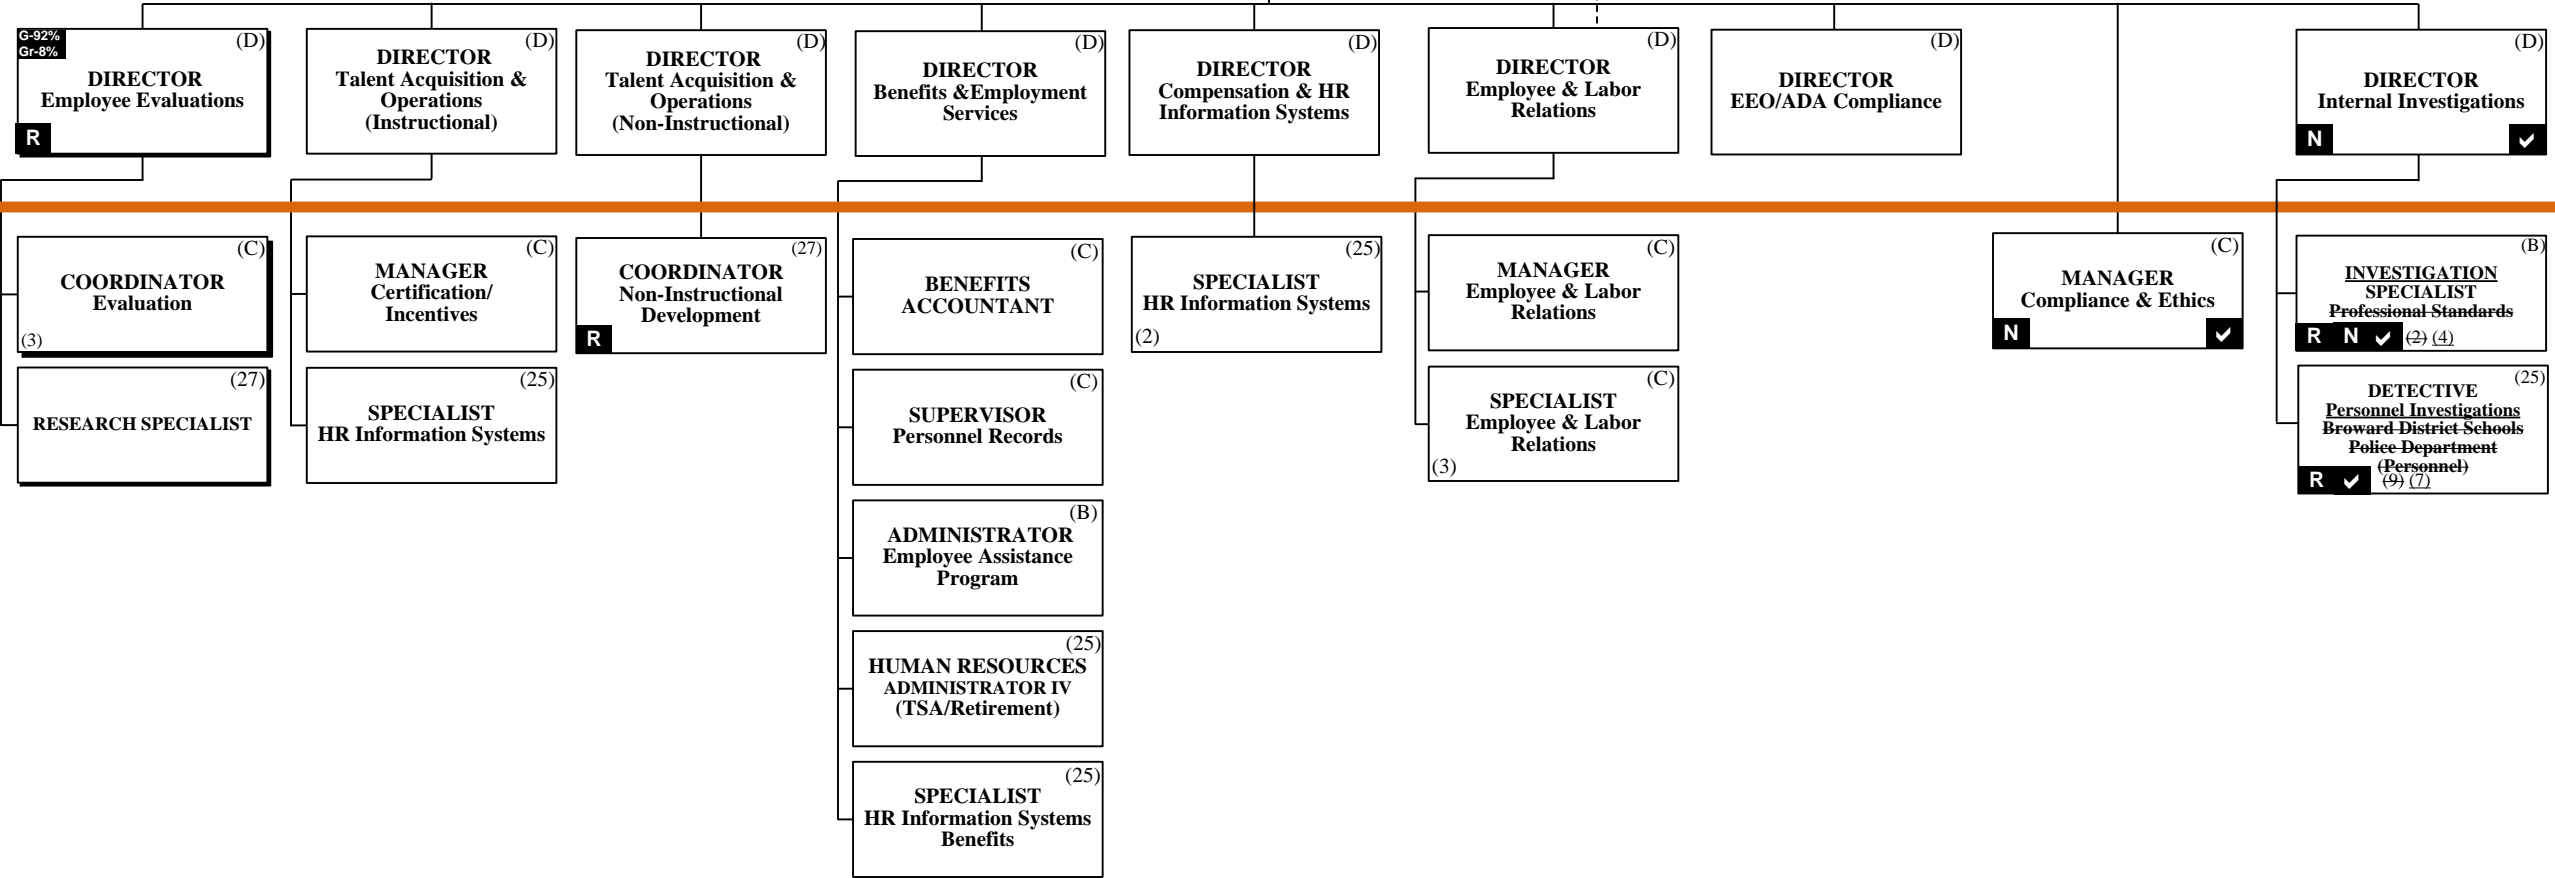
G-92%
Gr-8%
(D)
DIRECTOR
Employee Evaluations
R

(D)
DIRECTOR
Talent Acquisition & Operations (Instructional)

(D)
DIRECTOR
Talent Acquisition & Operations (Non-Instructional)

(D)
DIRECTOR
Benefits &Employment Services

(D)
DIRECTOR
Compensation & HR Information Systems

(D)
DIRECTOR
Employee & Labor Relations

(D)
DIRECTOR
EEO/ADA Compliance

(D)
DIRECTOR
Internal Investigations
N ✔

(C)
COORDINATOR
Evaluation
(3)

(27)
RESEARCH SPECIALIST

(C)
MANAGER
Certification/ Incentives

(25)
SPECIALIST
HR Information Systems

(27)
COORDINATOR
Non-Instructional Development
R

(C)
BENEFITS ACCOUNTANT

(C)
SUPERVISOR
Personnel Records

(B)
ADMINISTRATOR
Employee Assistance Program

(25)
HUMAN RESOURCES ADMINISTRATOR IV (TSA/Retirement)

(25)
SPECIALIST
HR Information Systems Benefits

(25)
SPECIALIST
HR Information Systems
(2)

(C)
MANAGER
Employee & Labor Relations

(C)
SPECIALIST
Employee & Labor Relations
(3)

(C)
MANAGER
Compliance & Ethics
N ✔

(B)
INVESTIGATION SPECIALIST
~~Professional Standards~~
R N ✔ ~~(2)~~ (4)

(25)
DETECTIVE
Personnel Investigations
~~Broward District Schools Police Department (Personnel)~~
R ✔ ~~(9)~~ (7)